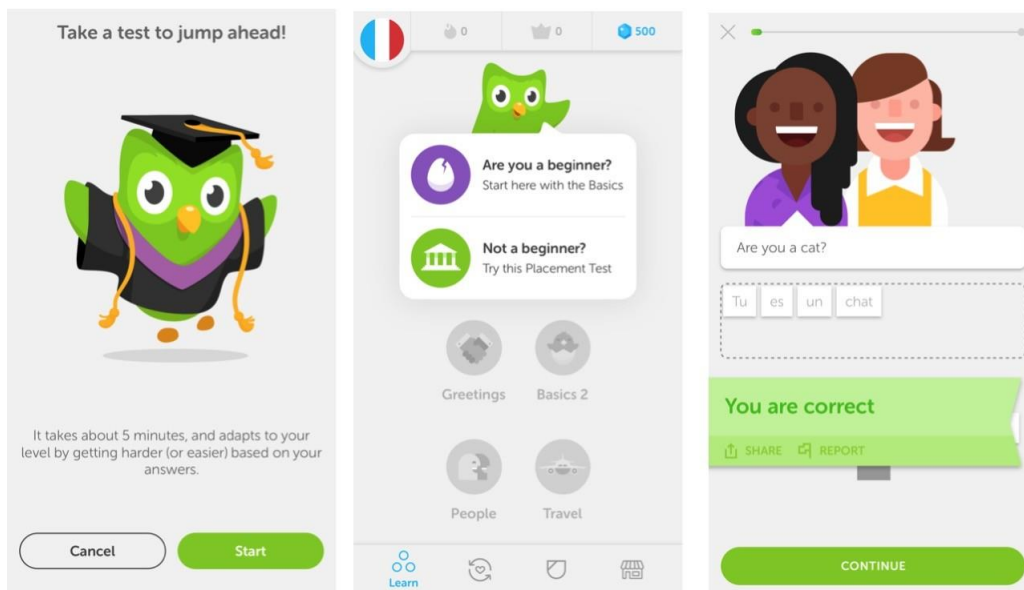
Take a test to jump ahead!

It takes about 5 minutes, and adapts to your level by getting harder (or easier) based on your answers.

Cancel

Start

0

0

500

Are you a beginner?
Start here with the Basics

Not a beginner?
Try this Placement Test

Greetings

Basics 2

People

Travel

Learn

Are you a cat?

Tu

es

un

chat

You are correct

SHARE

REPORT

CONTINUE